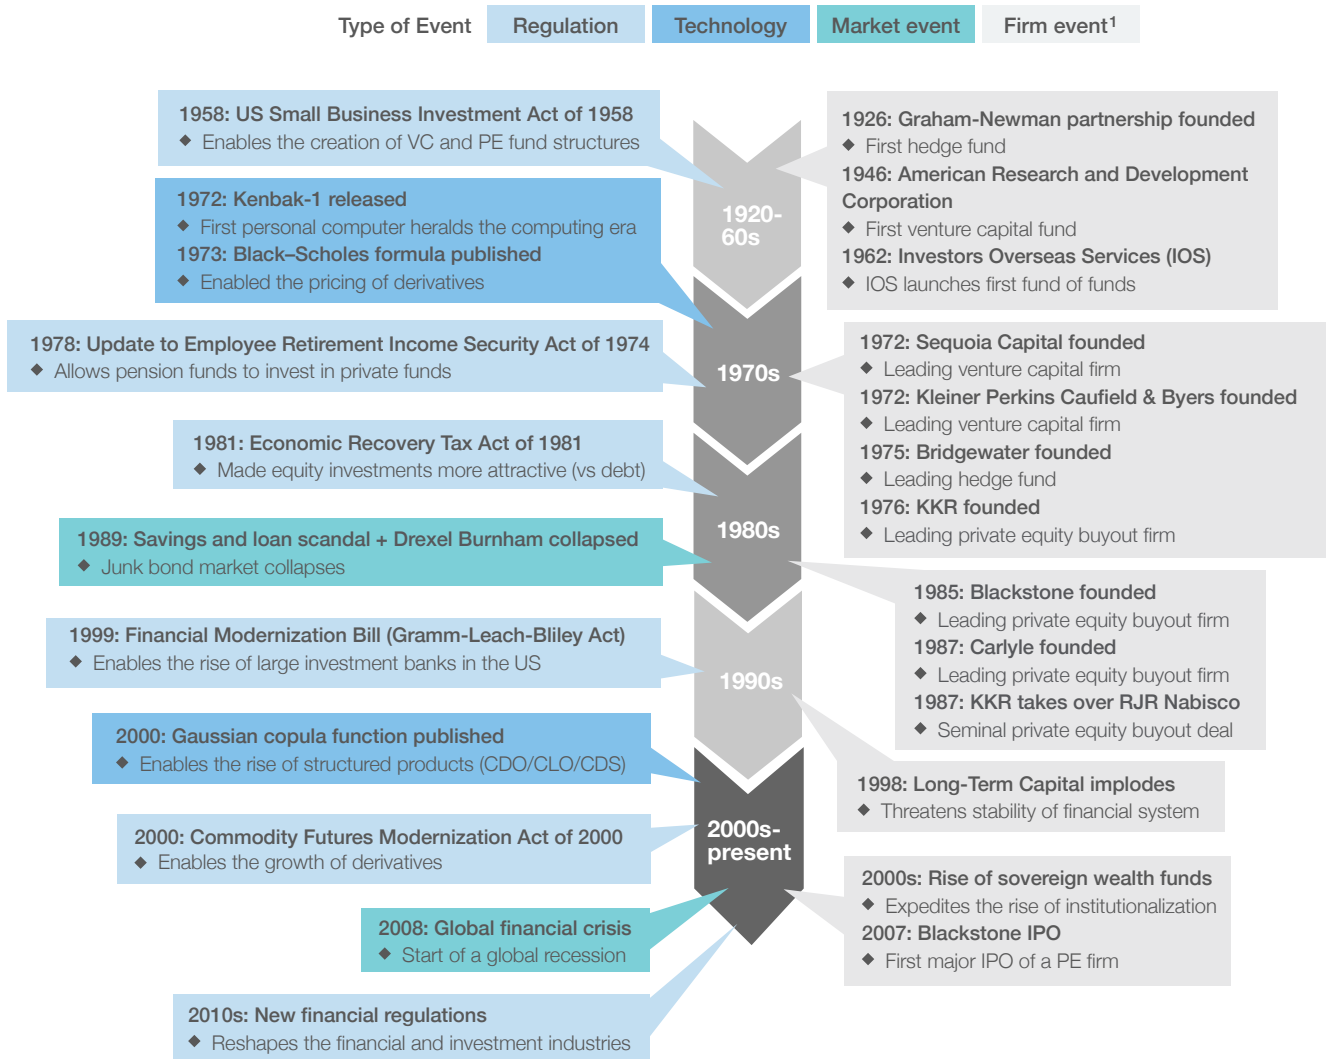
Type of Event | Regulation | Technology | Market event | Firm event$^1$

1958: US Small Business Investment Act of 1958
◆ Enables the creation of VC and PE fund structures

1972: Kenbak-1 released
◆ First personal computer heralds the computing era
1973: Black–Scholes formula published
◆ Enabled the pricing of derivatives

1978: Update to Employee Retirement Income Security Act of 1974
◆ Allows pension funds to invest in private funds

1981: Economic Recovery Tax Act of 1981
◆ Made equity investments more attractive (vs debt)

1989: Savings and loan scandal + Drexel Burnham collapsed
◆ Junk bond market collapses

1999: Financial Modernization Bill (Gramm-Leach-Bliley Act)
◆ Enables the rise of large investment banks in the US

2000: Gaussian copula function published
◆ Enables the rise of structured products (CDO/CLO/CDS)

2000: Commodity Futures Modernization Act of 2000
◆ Enables the growth of derivatives

2008: Global financial crisis
◆ Start of a global recession

2010s: New financial regulations
◆ Reshapes the financial and investment industries

1920-60s

1970s

1980s

1990s

2000s-present

1926: Graham-Newman partnership founded
◆ First hedge fund
1946: American Research and Development Corporation
◆ First venture capital fund
1962: Investors Overseas Services (IOS)
◆ IOS launches first fund of funds

1972: Sequoia Capital founded
◆ Leading venture capital firm
1972: Kleiner Perkins Caufield & Byers founded
◆ Leading venture capital firm
1975: Bridgewater founded
◆ Leading hedge fund
1976: KKR founded
◆ Leading private equity buyout firm

1985: Blackstone founded
◆ Leading private equity buyout firm
1987: Carlyle founded
◆ Leading private equity buyout firm
1987: KKR takes over RJR Nabisco
◆ Seminal private equity buyout deal

1998: Long-Term Capital implodes
◆ Threatens stability of financial system

2000s: Rise of sovereign wealth funds
◆ Expedites the rise of institutionalization
2007: Blackstone IPO
◆ First major IPO of a PE firm